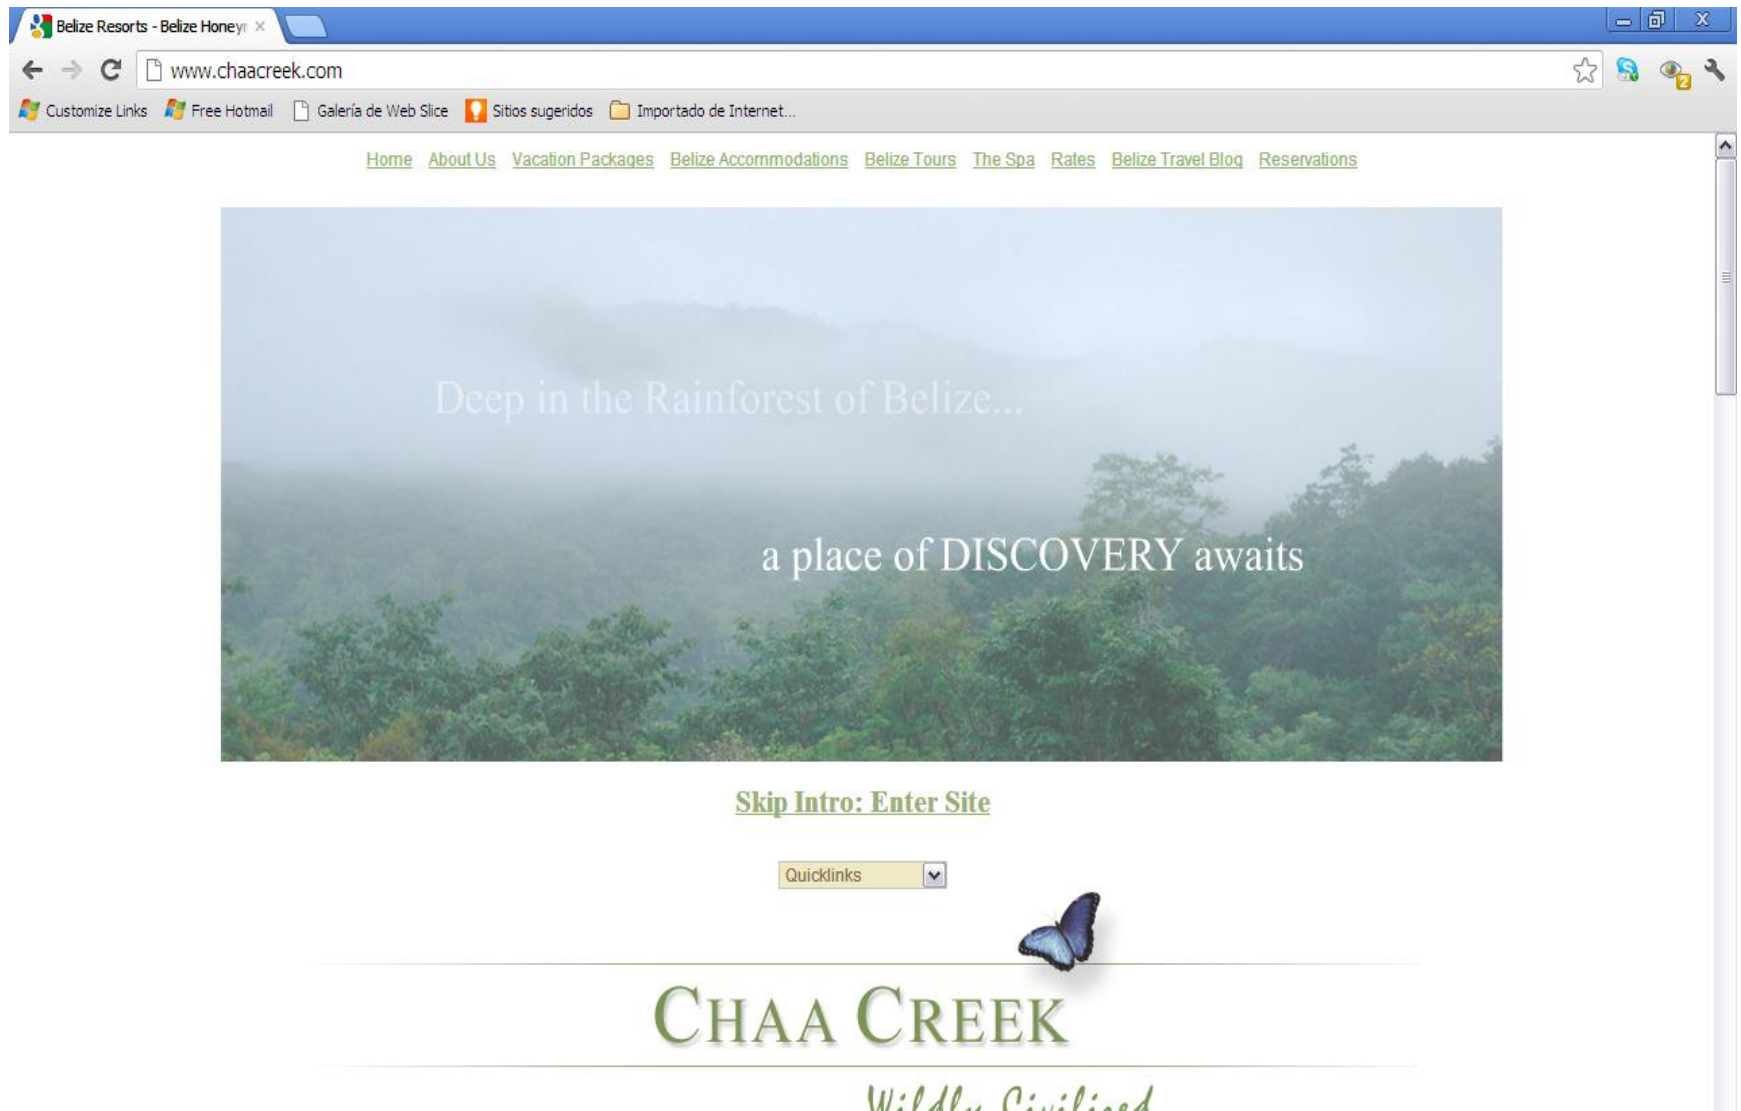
Belize Resorts - Belize Honey

www.chaacreek.com

Customize Links Free Hotmail Galería de Web Slice Sitios sugeridos Importado de Internet...

Home About Us Vacation Packages Belize Accommodations Belize Tours The Spa Rates Belize Travel Blog Reservations

Deep in the Rainforest of Belize...

a place of DISCOVERY awaits

Skip Intro: Enter Site

Quicklinks

CHAA CREEK

Wildly Civilized